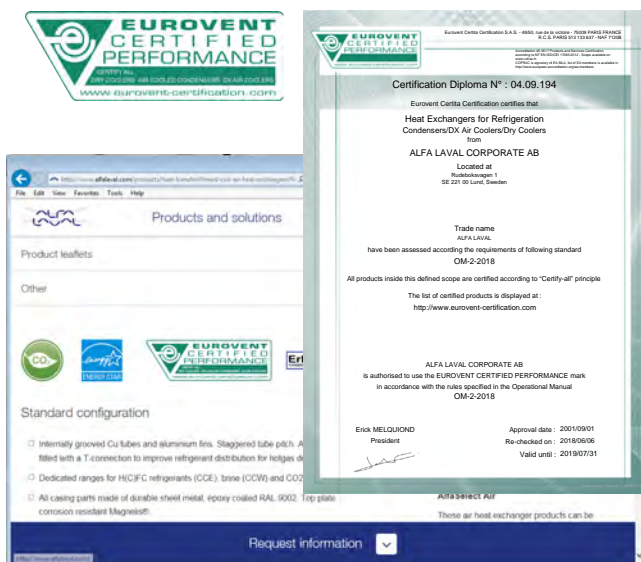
EUROVENT
CERTIFIED
PERFORMANCE
CERTIFY ALL
DRY COOLERS · AIR COOLED CONDENSERS · DX AIR COOLERS
www.eurovent-certification.com

http://www.alfalaval.com/products/heat-transfer/finned-coil-air-heat-exchangers/
File Edit View Favorites Tools Help

Products and solutions

Product leaflets

Other

CO₂

energy
ENERGY STAR

EUROVENT
CERTIFIED
PERFORMANCE

Eri

Standard configuration

Internally grooved Cu tubes and aluminium fins. Staggered tube pitch. A fitted with a T-connection to improve refrigerant distribution for hotgas d

Dedicated ranges for H(C)FC refrigerants (CCE), brine (CCW) and CO2

All casing parts made of durable sheet metal, epoxy coated RAL 9002. Top plate corrosion resistant Magnelis®.

AlfaSelect Air

These air heat exchanger products can be

Request information

Eurovent Certita Certification S.A.S. - 48/50, rue de la victoire - 75009 PARIS FRANCE
R.C.S. PARIS 813 133 637 - NAF 7120B

EUROVENT
CERTIFIED
PERFORMANCE

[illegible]

Certification Diploma N° : 04.09.194

Eurovent Certita Certification certifies that

Heat Exchangers for Refrigeration
Condensers/DX Air Coolers/Dry Coolers
from
ALFA LAVAL CORPORATE AB

Located at
Rudeboksvagen 1
SE 221 00 Lund, Sweden

Trade name
ALFA LAVAL
have been assessed according the requirements of following standard
OM-2-2018

All products inside this defined scope are certified according to "Certify-all" principle

The list of certified products is displayed at :
http://www.eurovent-certification.com

ALFA LAVAL CORPORATE AB
is authorised to use the EUROVENT CERTIFIED PERFORMANCE mark
in accordance with the rules specified in the Operational Manual
OM-2-2018

Erick MELQUIOND
President

Approval date : 2001/09/01
Re-checked on : 2018/06/06
Valid until : 2019/07/31